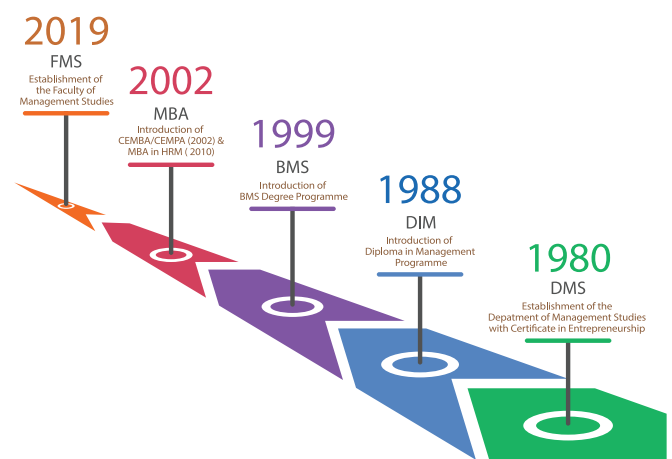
2019
FMS
Establishment of the Faculty of Management Studies

2002
MBA
Introduction of CEMBA/CEMPA (2002) & MBA in HRM ( 2010)

1999
BMS
Introduction of BMS Degree Programme

1988
DIM
Introduction of Diploma in Management Programme

1980
DMS
Establishment of the Depatment of Management Studies with Certificate in Entrepreneurship